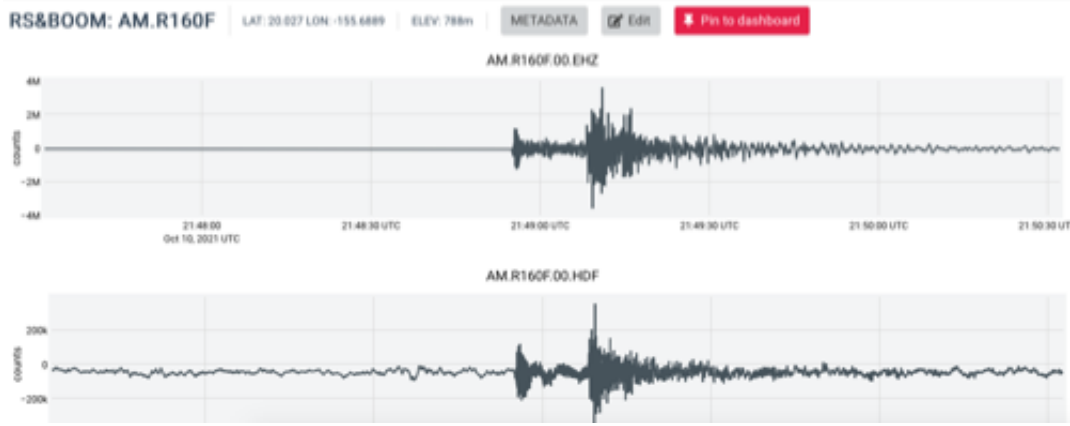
RS&BOOM: AM.R160F

LAT: 20.027 LON: -155.6889

ELEV: 788m

METADATA

Edit

Pin to dashboard

AM.R160F.00.EHZ

4M
2M
0
-2M
-4M

counts

21:48:00
Oct 10, 2021 UTC

21:48:30 UTC

21:49:00 UTC

21:49:30 UTC

21:50:00 UTC

21:50:30 UTC

AM.R160F.00.HDF

200k
0
-200k

counts